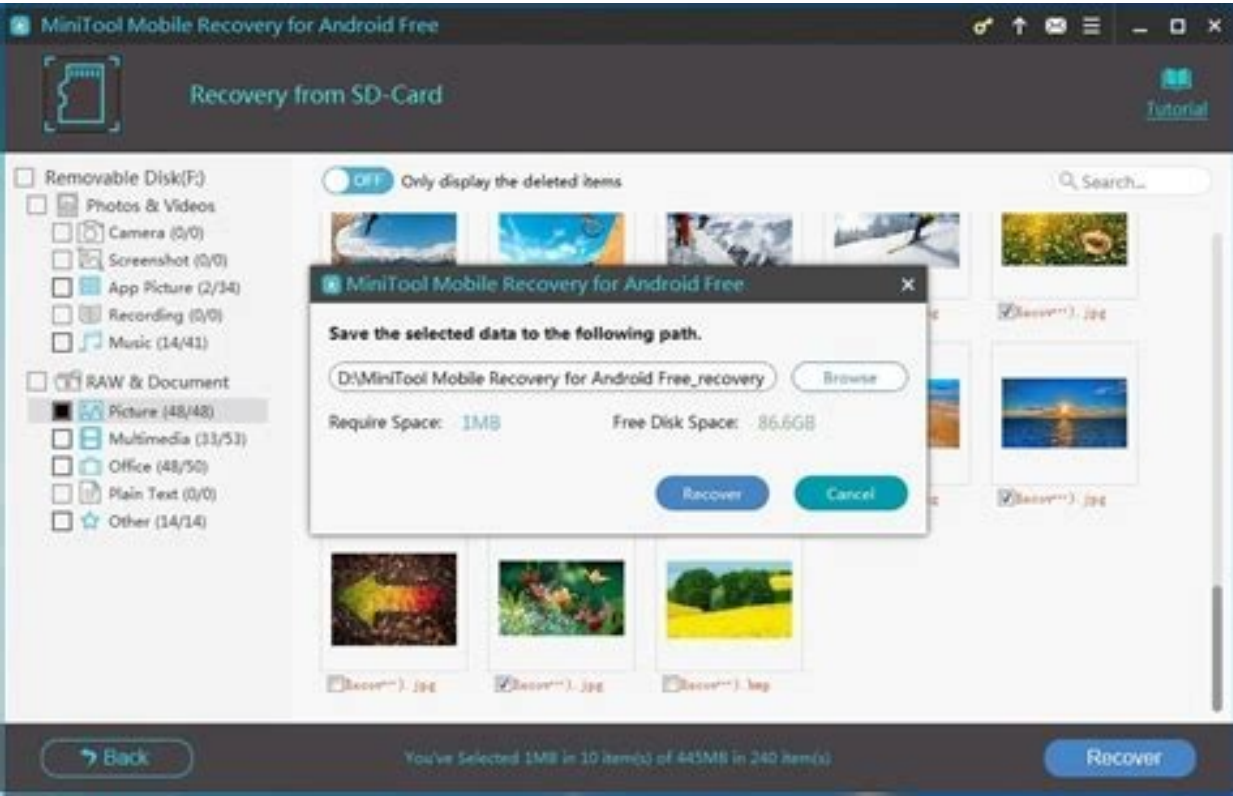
MiniTool Mobile Recovery for Android Free

Recovery from SD-Card

Tutorial

Removable Disk(F:)
Photos & Videos
Camera (0/0)
Screenshot (0/0)
App Picture (2/34)
Recording (0/0)
Music (14/41)
RAW & Document
Picture (48/48)
Multimedia (33/53)
Office (48/50)
Plain Text (0/0)
Other (14/14)

OFF Only display the deleted items

Search...

Recover~). jpg

Recover~). jpg

MiniTool Mobile Recovery for Android Free

Save the selected data to the following path.

D:\MiniTool Mobile Recovery for Android Free_recovery

Browse

Require Space: 1MB

Free Disk Space: 86.6GB

Recover

Cancel

Recover~). jpg

Recover~). jpg

Recover~). bmp

Back

You've Selected 1MB in 10 item(s) of 445MB in 240 item(s)

Recover